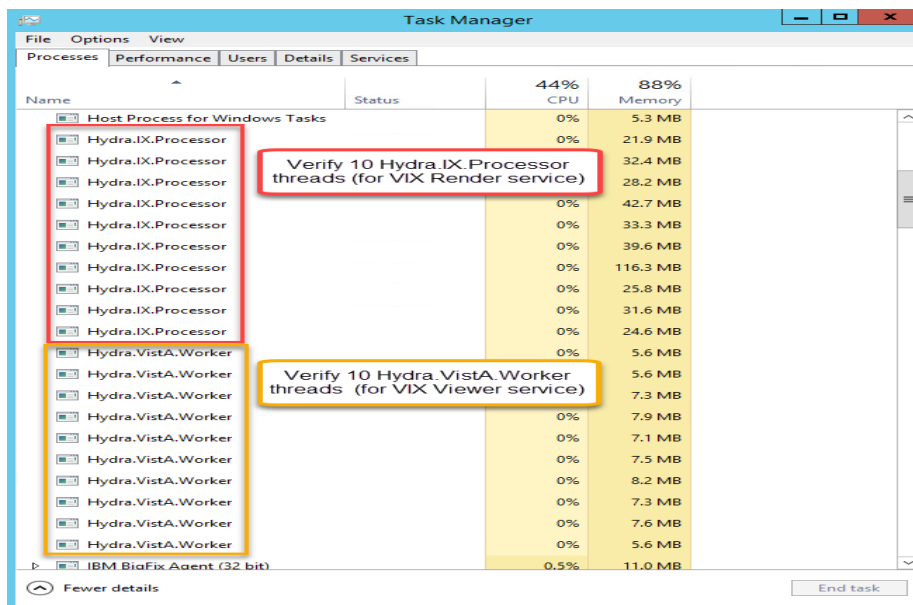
Task Manager

File Options View

Processes | Performance | Users | Details | Services

| Name | Status | 44% CPU | 88% Memory |
|---|---|---|---|
| Host Process for Windows Tasks | | 0% | 5.3 MB |
| Hydra.IX.Processor | | 0% | 21.9 MB |
| Hydra.IX.Processor | | | 32.4 MB |
| Hydra.IX.Processor | | | 28.2 MB |
| Hydra.IX.Processor | | 0% | 42.7 MB |
| Hydra.IX.Processor | | 0% | 33.3 MB |
| Hydra.IX.Processor | | 0% | 39.6 MB |
| Hydra.IX.Processor | | 0% | 116.3 MB |
| Hydra.IX.Processor | | 0% | 25.8 MB |
| Hydra.IX.Processor | | 0% | 31.6 MB |
| Hydra.IX.Processor | | 0% | 24.6 MB |
| Hydra.VistA.Worker | | 0% | 5.6 MB |
| Hydra.VistA.Worker | | | 5.6 MB |
| Hydra.VistA.Worker | | | 7.3 MB |
| Hydra.VistA.Worker | | 0% | 7.9 MB |
| Hydra.VistA.Worker | | 0% | 7.1 MB |
| Hydra.VistA.Worker | | 0% | 7.5 MB |
| Hydra.VistA.Worker | | 0% | 8.2 MB |
| Hydra.VistA.Worker | | 0% | 7.3 MB |
| Hydra.VistA.Worker | | 0% | 7.6 MB |
| Hydra.VistA.Worker | | 0% | 5.6 MB |
| IBM BigFix Agent (32 bit) | | 0.5% | 11.0 MB |

Verify 10 Hydra.IX.Processor threads (for VIX Render service)

Verify 10 Hydra.VistA.Worker threads (for VIX Viewer service)

Fewer details

End task